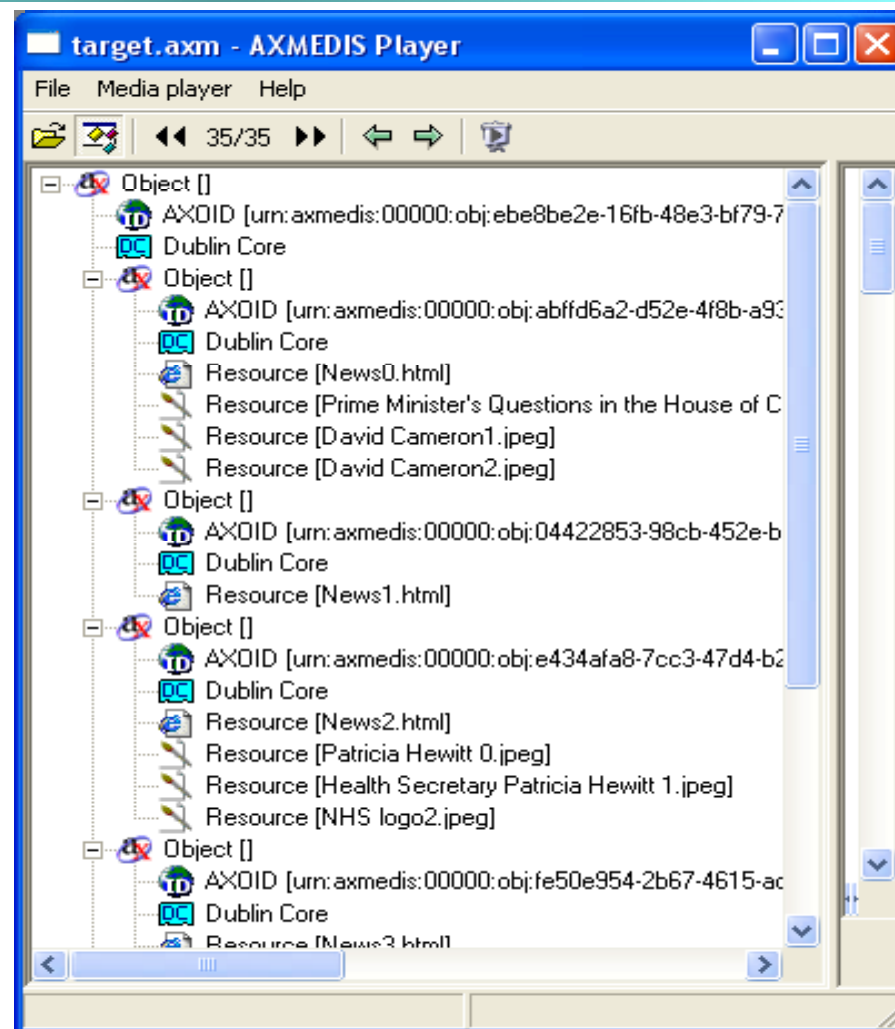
target.axm - AXMEDIS Player

File Media player Help

35/35

Object []
AXOID [urn:axmedis:00000:obj:ebe8be2e-16fb-48e3-bf79-7
Dublin Core
Object []
AXOID [urn:axmedis:00000:obj:abffd6a2-d52e-4f8b-a93
Dublin Core
Resource [News0.html]
Resource [Prime Minister's Questions in the House of C
Resource [David Cameron1.jpeg]
Resource [David Cameron2.jpeg]
Object []
AXOID [urn:axmedis:00000:obj:04422853-98cb-452e-b
Dublin Core
Resource [News1.html]
Object []
AXOID [urn:axmedis:00000:obj:e434afa8-7cc3-47d4-b2
Dublin Core
Resource [News2.html]
Resource [Patricia Hewitt 0.jpeg]
Resource [Health Secretary Patricia Hewitt 1.jpeg]
Resource [NHS logo2.jpeg]
Object []
AXOID [urn:axmedis:00000:obj:fe50e954-2b67-4615-ac
Dublin Core
Resource [News3.html]